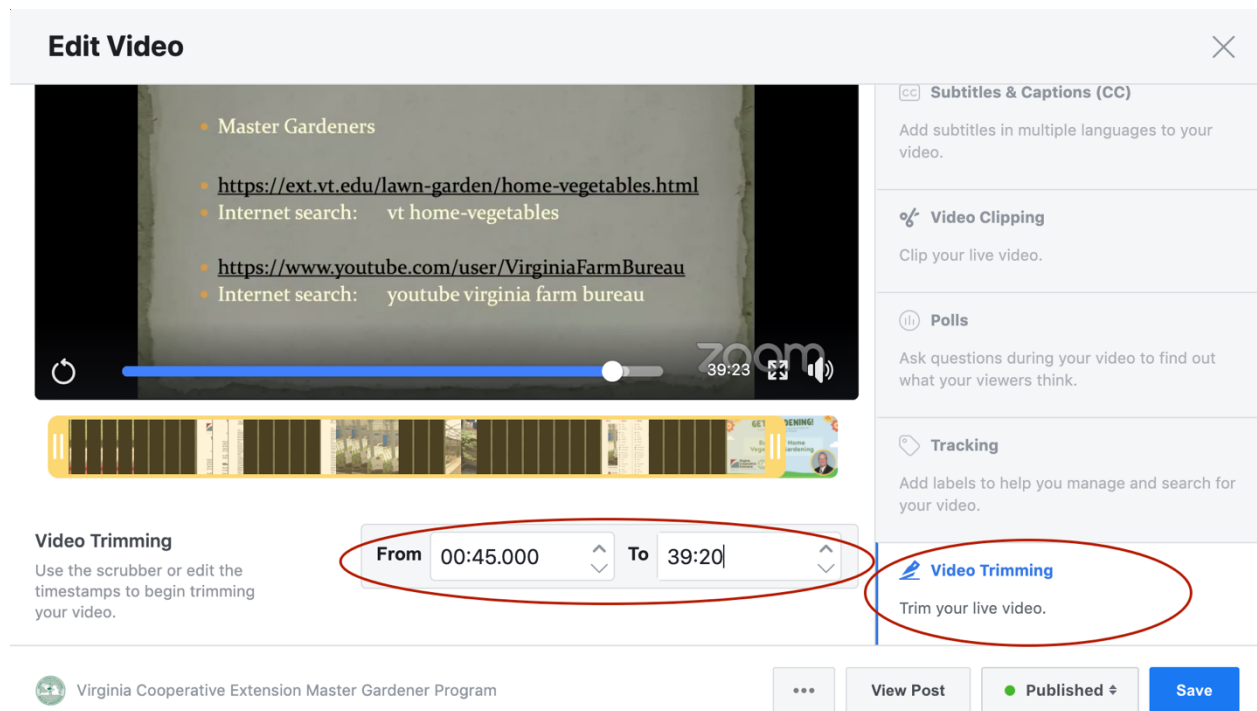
Edit Video

Master Gardeners

https://ext.vt.edu/lawn-garden/home-vegetables.html
Internet search: vt home-vegetables

https://www.youtube.com/user/VirginiaFarmBureau
Internet search: youtube virginia farm bureau

zoom
39:23

Video Trimming
Use the scrubber or edit the timestamps to begin trimming your video.

From 00:45.000 To 39:20

Subtitles & Captions (CC)
Add subtitles in multiple languages to your video.

Video Clipping
Clip your live video.

Polls
Ask questions during your video to find out what your viewers think.

Tracking
Add labels to help you manage and search for your video.

Video Trimming
Trim your live video.

Virginia Cooperative Extension Master Gardener Program

•••
View Post
Published
Save